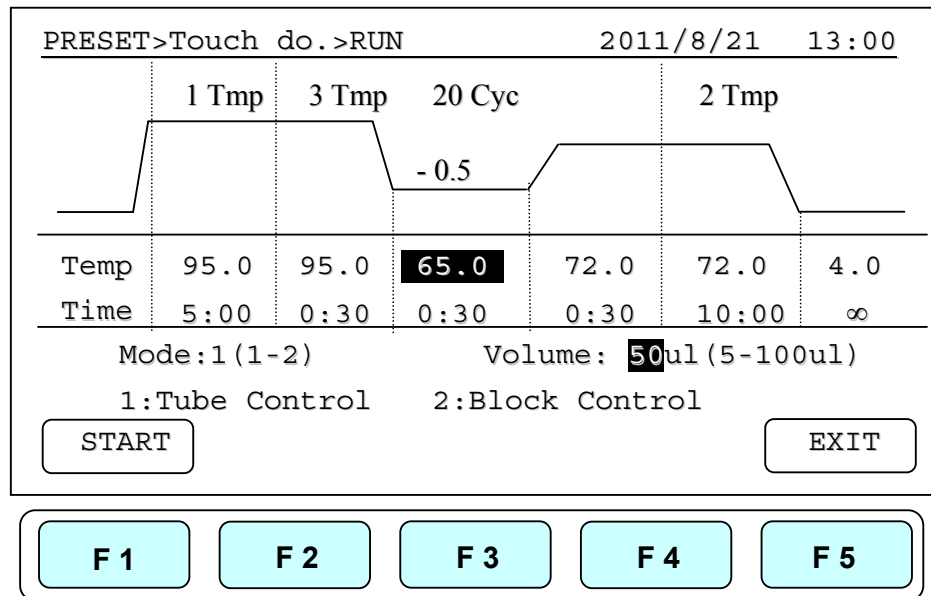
PRESET>Touch do.>RUN 2011/8/21 13:00

1 Tmp 3 Tmp 20 Cyc 2 Tmp

- 0.5

| Temp | 95.0 | 95.0 | 65.0 | 72.0 | 72.0 | 4.0 |
|---|---|---|---|---|---|---|
| Time | 5:00 | 0:30 | 0:30 | 0:30 | 10:00 | ∞ |

Mode:1(1-2) Volume: 50ul(5-100ul)

1:Tube Control 2:Block Control

START

EXIT

F 1

F 2

F 3

F 4

F 5